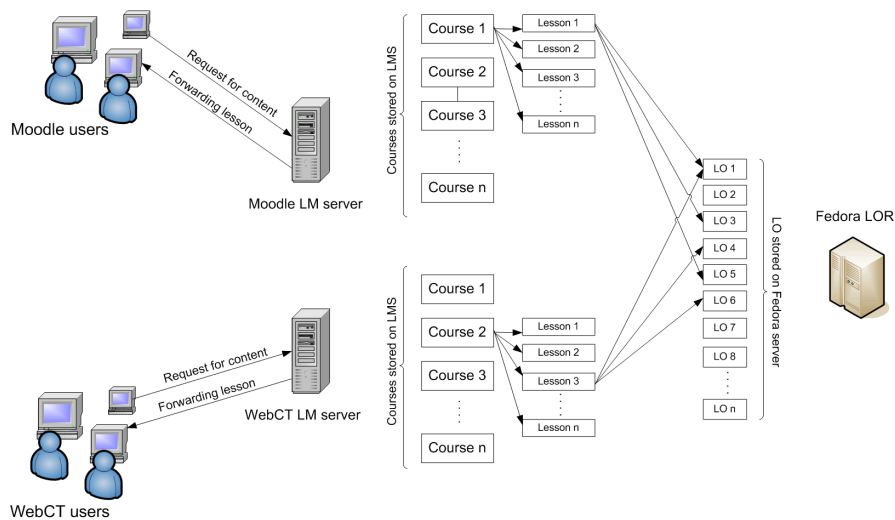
Moodle users

Request for content

Forwarding lesson

Moodle LM server

Courses stored on LMS

Course 1

Course 2

Course 3

Course n

Lesson 1

Lesson 2

Lesson 3

Lesson n

LO 1

LO 2

LO 3

LO 4

LO 5

LO 6

LO 7

LO 8

LO n

LO stored on Fedora server

Fedora LOR

Courses stored on LMS

Course 1

Course 2

Course 3

Course n

Lesson 1

Lesson 2

Lesson 3

Lesson n

Request for content

Forwarding lesson

WebCT LM server

WebCT users